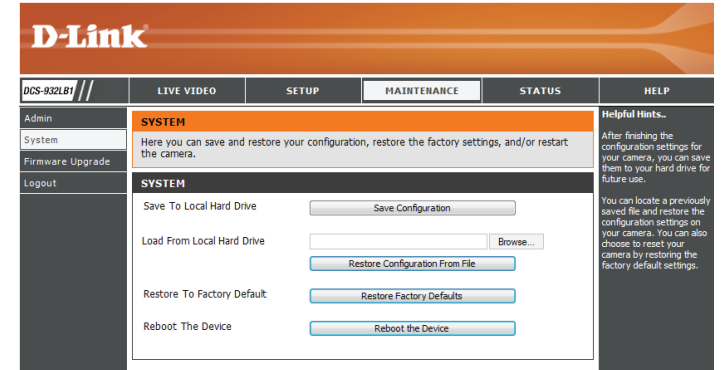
D-Link

DCS-932LB1

LIVE VIDEO | SETUP | MAINTENANCE | STATUS | HELP

Admin
System
Firmware Upgrade
Logout

SYSTEM

Here you can save and restore your configuration, restore the factory settings, and/or restart the camera.

SYSTEM

Save To Local Hard Drive
Save Configuration

Load From Local Hard Drive
Browse...
Restore Configuration From File

Restore To Factory Default
Restore Factory Defaults

Reboot The Device
Reboot the Device

Helpful Hints..

After finishing the configuration settings for your camera, you can save them to your hard drive for future use.

You can locate a previously saved file and restore the configuration settings on your camera. You can also choose to reset your camera by restoring the factory default settings.